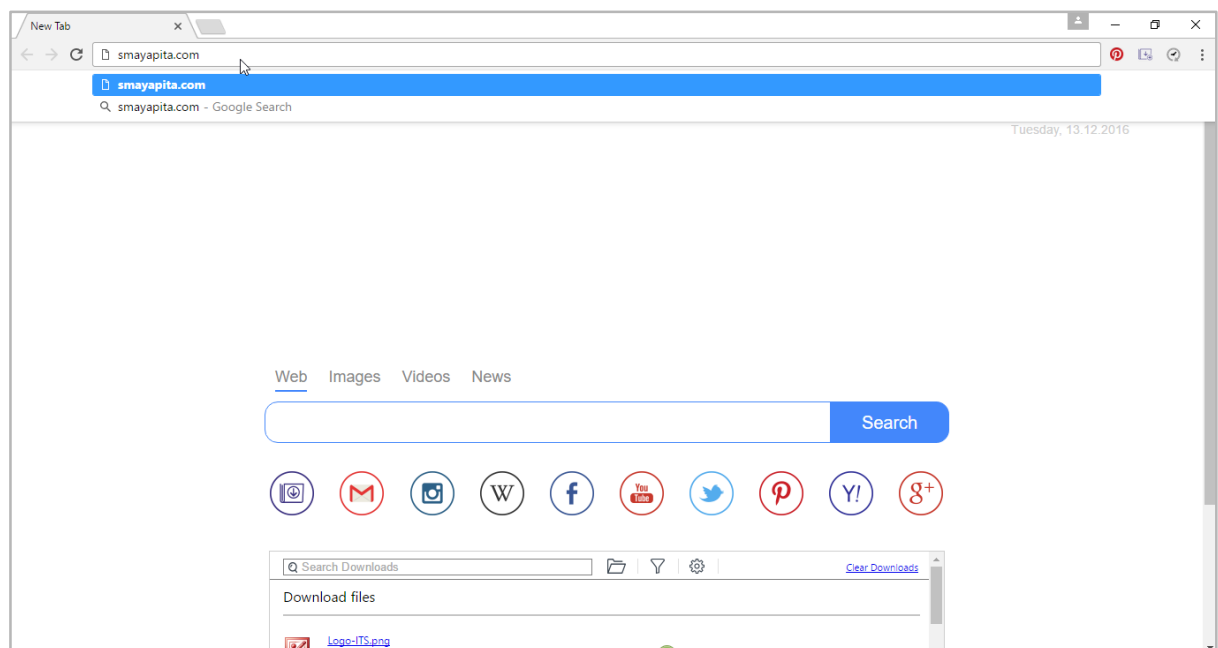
New Tab ×

smayapita.com

smayapita.com

smayapita.com - Google Search

Tuesday, 13.12.2016

Web Images Videos News

Search

W

f

You Tube

Y!

g+

Search Downloads

Clear Downloads

Download files

Logo-ITS.png